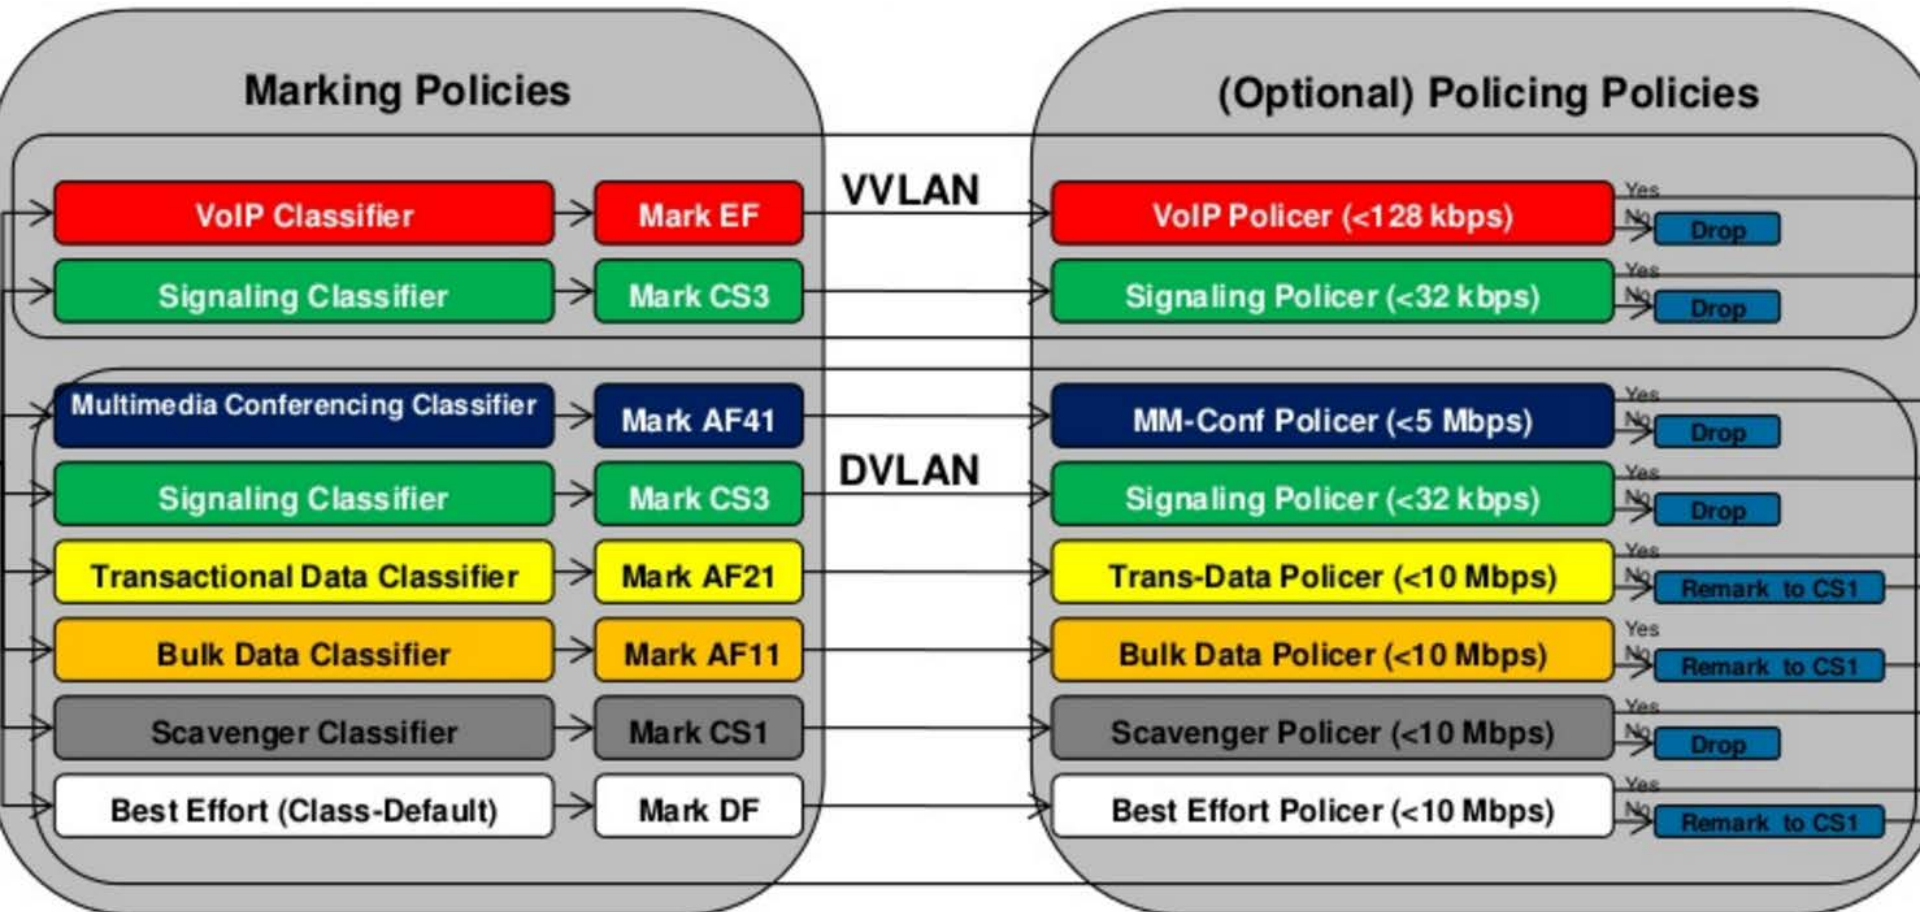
Marking Policies

(Optional) Policing Policies

VVLAN

VoIP Classifier

Mark EF

VoIP Policer (<128 kbps)

Yes

No

Drop

Signaling Classifier

Mark CS3

Signaling Policer (<32 kbps)

Yes

No

Drop

Multimedia Conferencing Classifier

Mark AF41

MM-Conf Policer (<5 Mbps)

Yes

No

Drop

DVLAN

Signaling Classifier

Mark CS3

Signaling Policer (<32 kbps)

Yes

No

Drop

Transactional Data Classifier

Mark AF21

Trans-Data Policer (<10 Mbps)

Yes

No

Remark to CS1

Bulk Data Classifier

Mark AF11

Bulk Data Policer (<10 Mbps)

Yes

No

Remark to CS1

Scavenger Classifier

Mark CS1

Scavenger Policer (<10 Mbps)

Yes

No

Drop

Best Effort (Class-Default)

Mark DF

Best Effort Policer (<10 Mbps)

Yes

No

Remark to CS1